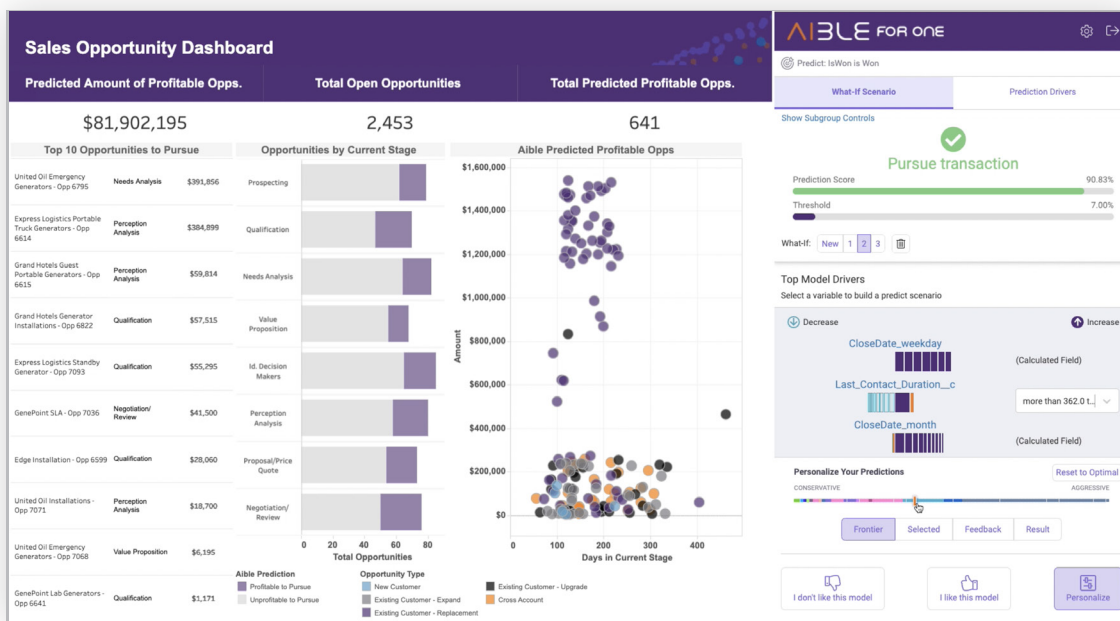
Sales Opportunity Dashboard

| Predicted Amount of Profitable Opps. | Total Open Opportunities | Total Predicted Profitable Opps. |
|---|---|---|
| $81,902,195 | 2,453 | 641 |

Top 10 Opportunities to Pursue

| | | |
|---|---|---|
| United Oil Emergency Generators - Opp 6795 | Needs Analysis | $391,856 |
| Express Logistics Portable Truck Generators - Opp 6614 | Perception Analysis | $384,899 |
| Grand Hotels Guest Portable Generators - Opp 6615 | Perception Analysis | $59,814 |
| Grand Hotels Generator Installations - Opp 6822 | Qualification | $57,515 |
| Express Logistics Standby Generator - Opp 7093 | Qualification | $55,295 |
| GenePoint SLA - Opp 7036 | Negotiation/ Review | $41,500 |
| Edge Installation - Opp 6599 | Qualification | $28,060 |
| United Oil Installations - Opp 7071 | Perception Analysis | $18,700 |
| United Oil Emergency Generators - Opp 7068 | Value Proposition | $6,195 |
| GenePoint Lab Generators - Opp 6641 | Qualification | $1,171 |

Opportunities by Current Stage

Prospecting
Qualification
Needs Analysis
Value Proposition
Id. Decision Makers
Perception Analysis
Proposal/Price Quote
Negotiation/ Review

0 20 40 60 80
Total Opportunities

Aible Predicted Profitable Opps

$1,600,000
$1,400,000
$1,200,000
$1,000,000
$800,000
$600,000
$400,000
$200,000
$0
Amount
0 100 200 300 400
Days in Current Stage

Aible Prediction
Profitable to Pursue
Unprofitable to Pursue

Opportunity Type
New Customer
Existing Customer - Expand
Existing Customer - Replacement
Existing Customer - Upgrade
Cross Account

AIBLE FOR ONE

Predict: IsWon is Won

What-If Scenario
Prediction Drivers

Show Subgroup Controls

Pursue transaction

Prediction Score 90.83%
Threshold 7.00%

What-If: New 1 2 3

Top Model Drivers
Select a variable to build a predict scenario

Decrease
Increase

CloseDate_weekday
(Calculated Field)
Last_Contact_Duration__c
more than 362.0 t...
CloseDate_month
(Calculated Field)

Personalize Your Predictions
Reset to Optimal
CONSERVATIVE
AGGRESSIVE

Frontier Selected Feedback Result

I don't like this model
I like this model
Personalize